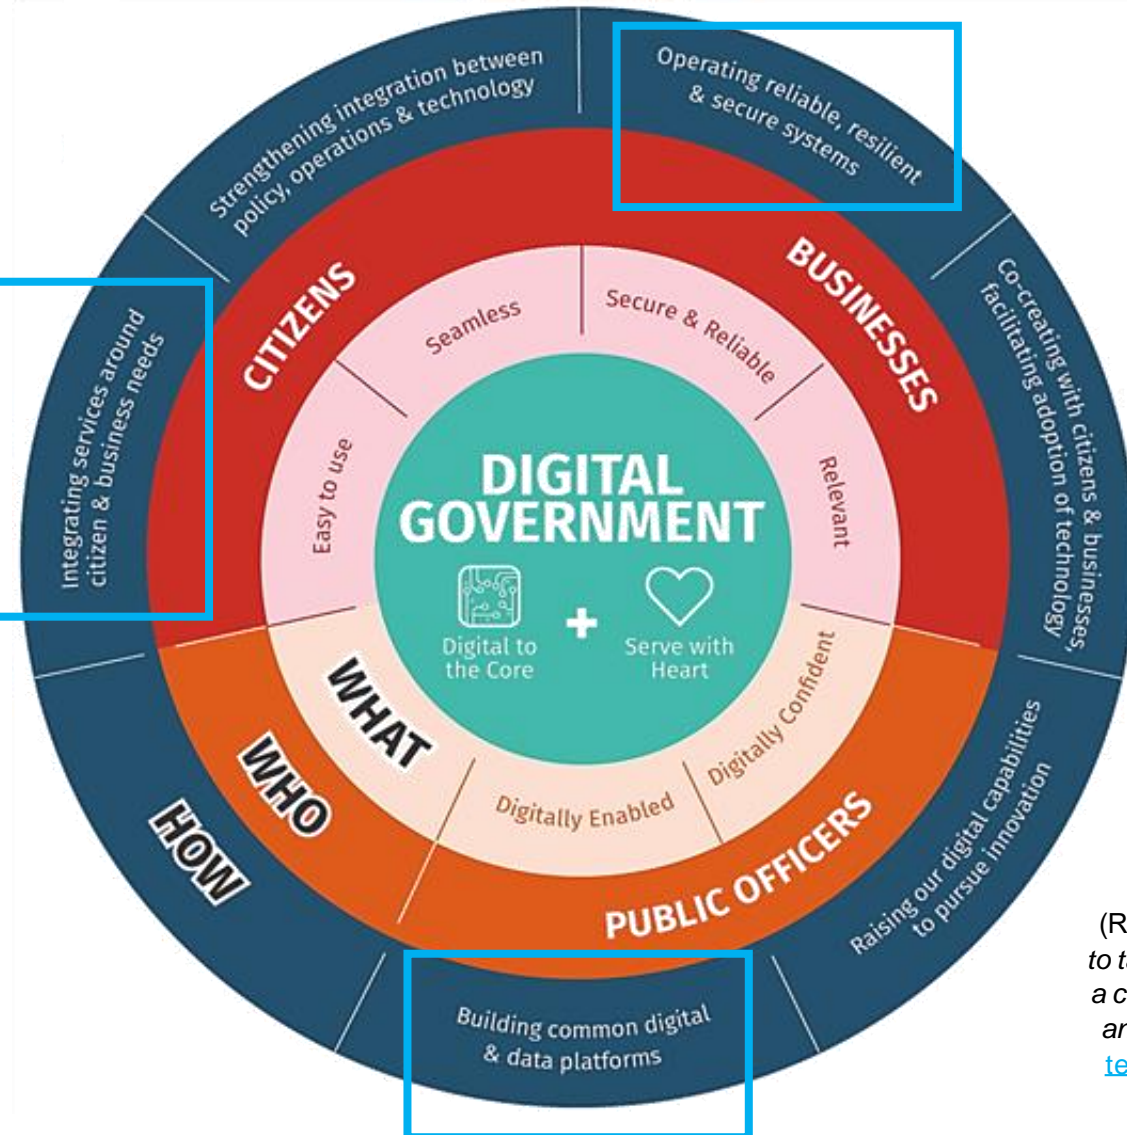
DIGITAL GOVERNMENT

Digital to the Core

+

Serve with Heart

Seamless

Secure & Reliable

Relevant

Easy to use

Digitally Confident

Digitally Enabled

WHAT

CITIZENS

BUSINESSES

PUBLIC OFFICERS

WHO

HOW

Strengthening integration between policy, operations & technology

Operating reliable, resilient & secure systems

Co-creating with citizens & businesses, facilitating adoption of technology

Raising our digital capabilities to pursue innovation

Building common digital & data platforms

Integrating services around citizen & business needs

(R

to t

a c

ar

te